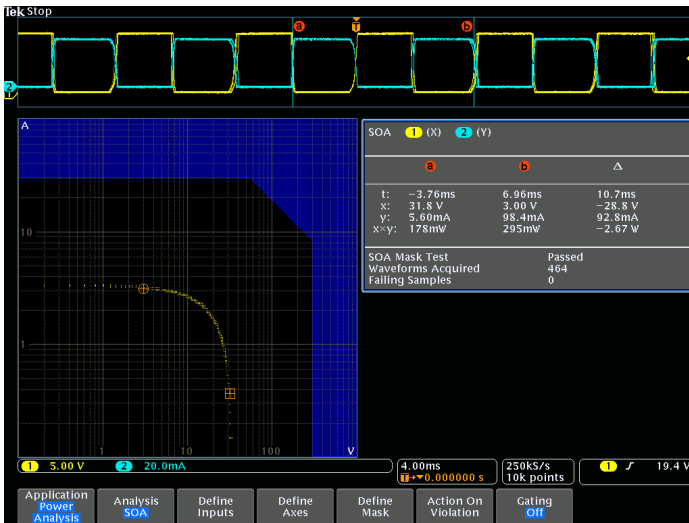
Tek Stop

a T b

2
1

A

10

1

1 10 100 V

SOA 1 (X) 2 (Y)

| | a | b | Δ |
|---|---|---|---|
| t: | −3.76ms | 6.96ms | 10.7ms |
| x: | 31.8 V | 3.00 V | −28.8 V |
| y: | 5.60mA | 98.4mA | 92.8mA |
| x×y: | 178mW | 295mW | −2.67 W |

SOA Mask Test Passed
Waveforms Acquired 464
Failing Samples 0

1 5.00 V 2 20.0mA

4.00ms
T→▼0.000000 s

250kS/s
10k points

1 ʃ 19.4 V

Application Power Analysis

Analysis SOA

Define Inputs

Define Axes

Define Mask

Action On Violation

Gating Off